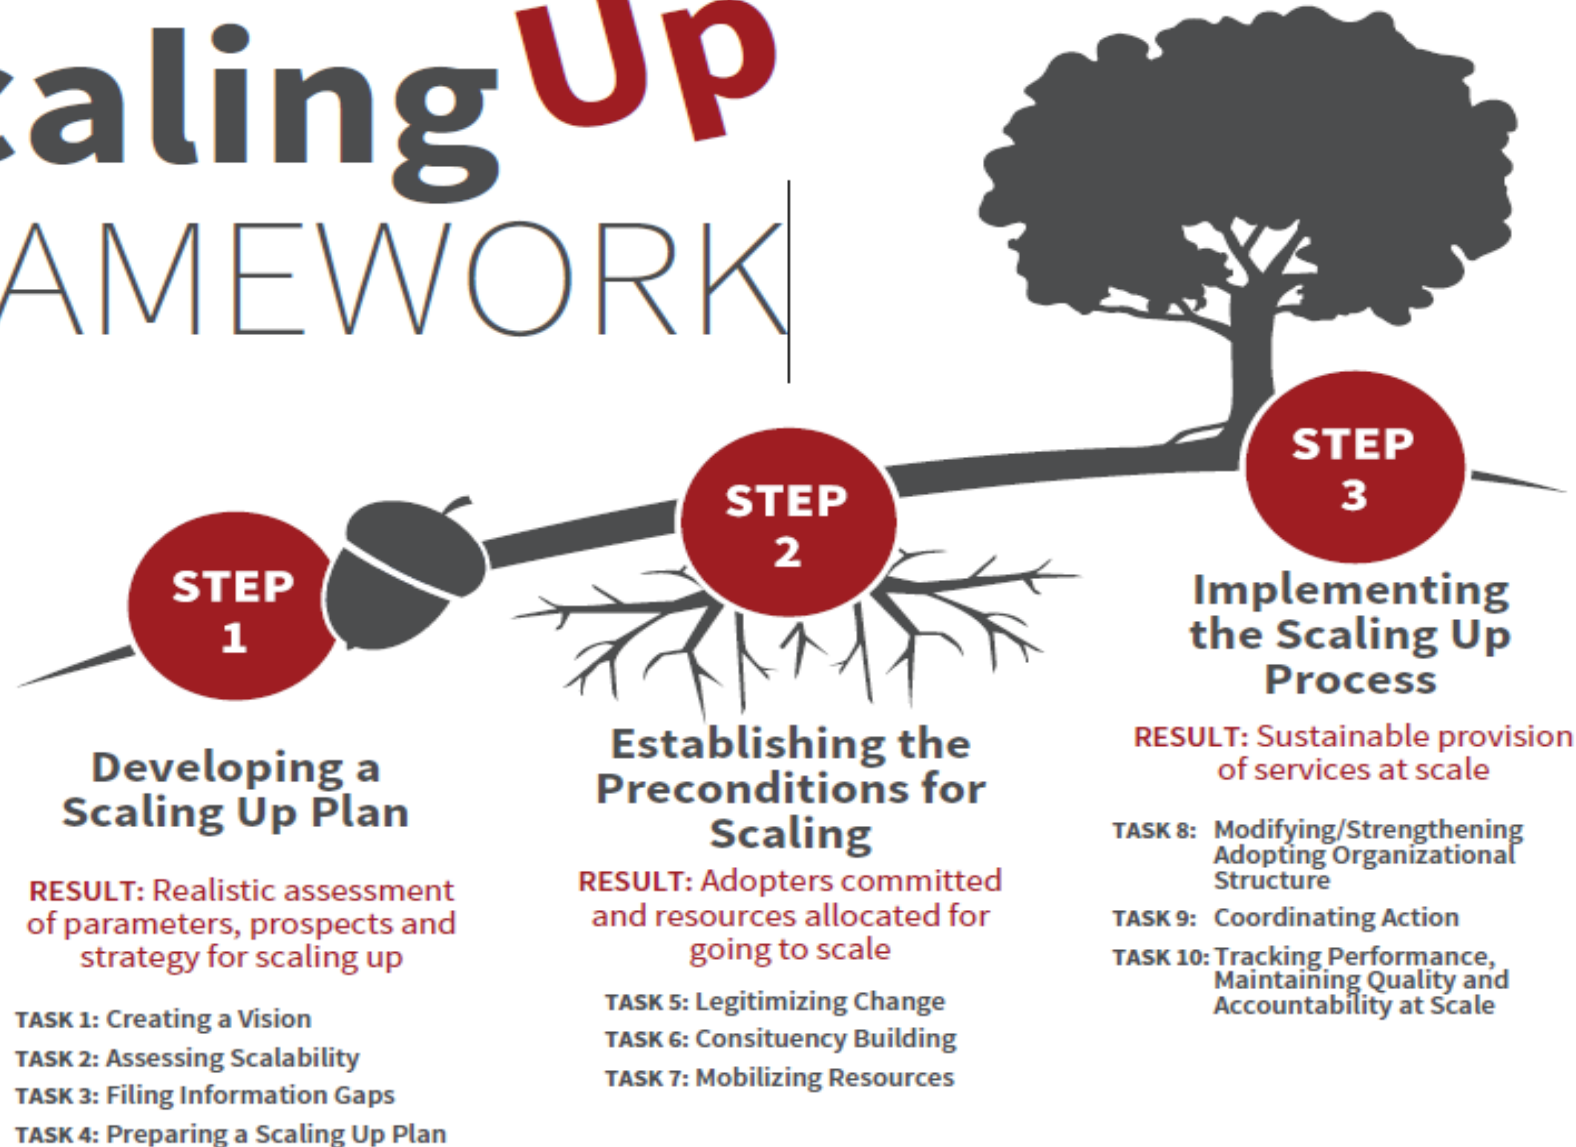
caling Up
AMEWORK

STEP 1

STEP 2

STEP 3

Developing a Scaling Up Plan

RESULT: Realistic assessment of parameters, prospects and strategy for scaling up

TASK 1: Creating a Vision
TASK 2: Assessing Scalability
TASK 3: Filing Information Gaps
TASK 4: Preparing a Scaling Up Plan

Establishing the Preconditions for Scaling

RESULT: Adopters committed and resources allocated for going to scale

TASK 5: Legitimizing Change
TASK 6: Consituency Building
TASK 7: Mobilizing Resources

Implementing the Scaling Up Process

RESULT: Sustainable provision of services at scale

TASK 8: Modifying/Strengthening Adopting Organizational Structure
TASK 9: Coordinating Action
TASK 10: Tracking Performance, Maintaining Quality and Accountability at Scale